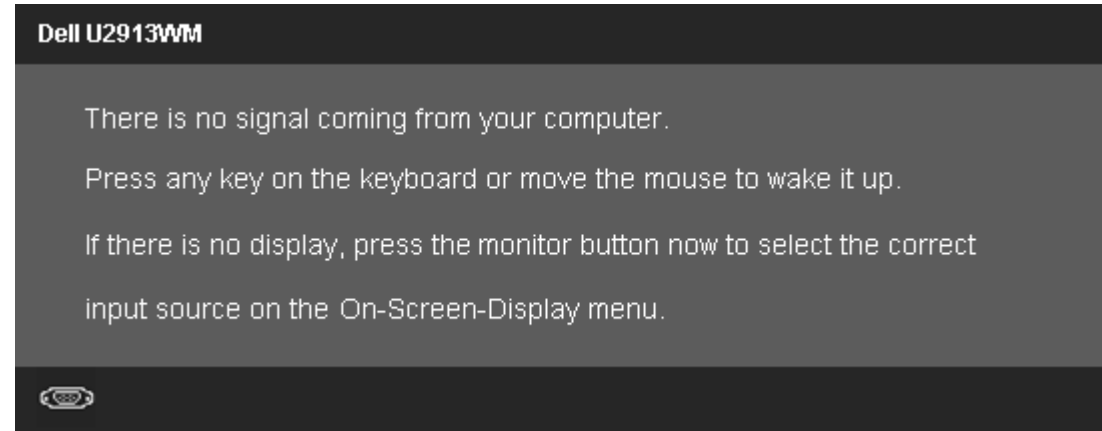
Dell U2913WM

There is no signal coming from your computer.

Press any key on the keyboard or move the mouse to wake it up.

If there is no display, press the monitor button now to select the correct input source on the On-Screen-Display menu.